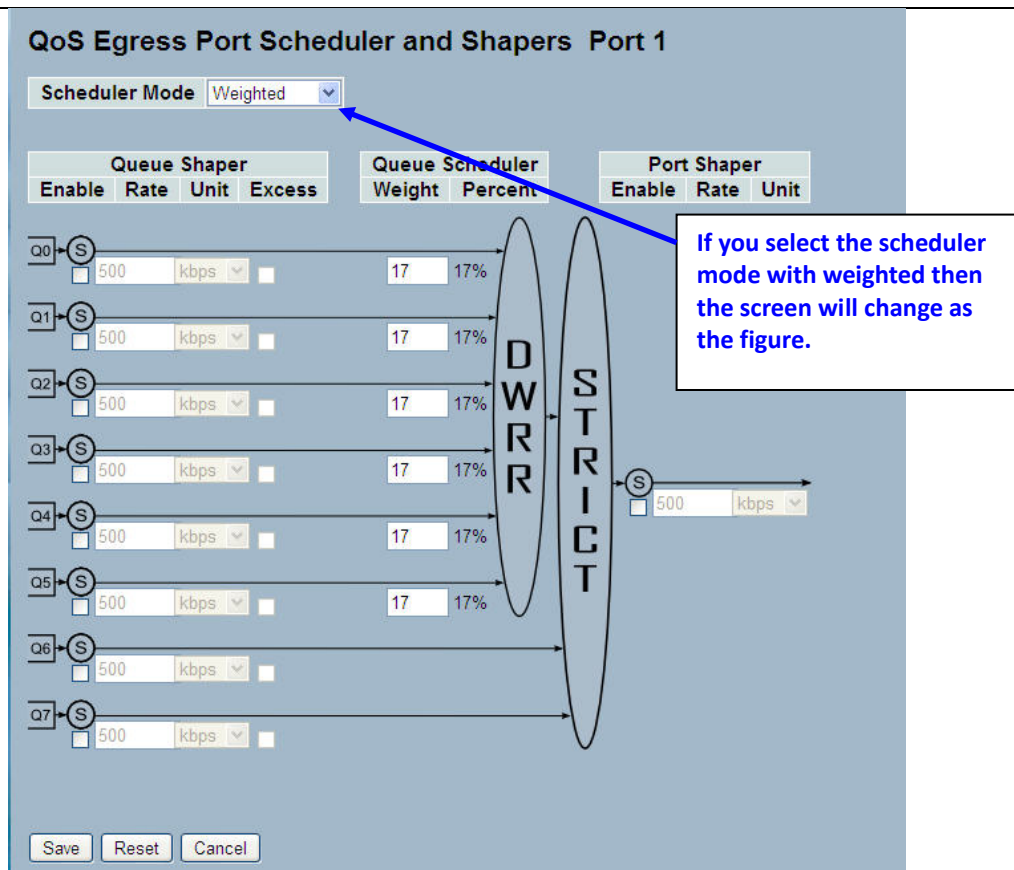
QoS Egress Port Scheduler and Shapers Port 1

Scheduler Mode Weighted

| Queue Shaper | | | | Queue Scheduler | | Port Shaper | | |
|---|---|---|---|---|---|---|---|---|
| Enable | Rate | Unit | Excess | Weight | Percent | Enable | Rate | Unit |

If you select the scheduler mode with weighted then the screen will change as the figure.

Q0 S 500 kbps 17 17%
Q1 S 500 kbps 17 17%
Q2 S 500 kbps 17 17%
Q3 S 500 kbps 17 17%
Q4 S 500 kbps 17 17%
Q5 S 500 kbps 17 17%
Q6 S 500 kbps
Q7 S 500 kbps

DWRR

STRICT

S 500 kbps

Save Reset Cancel